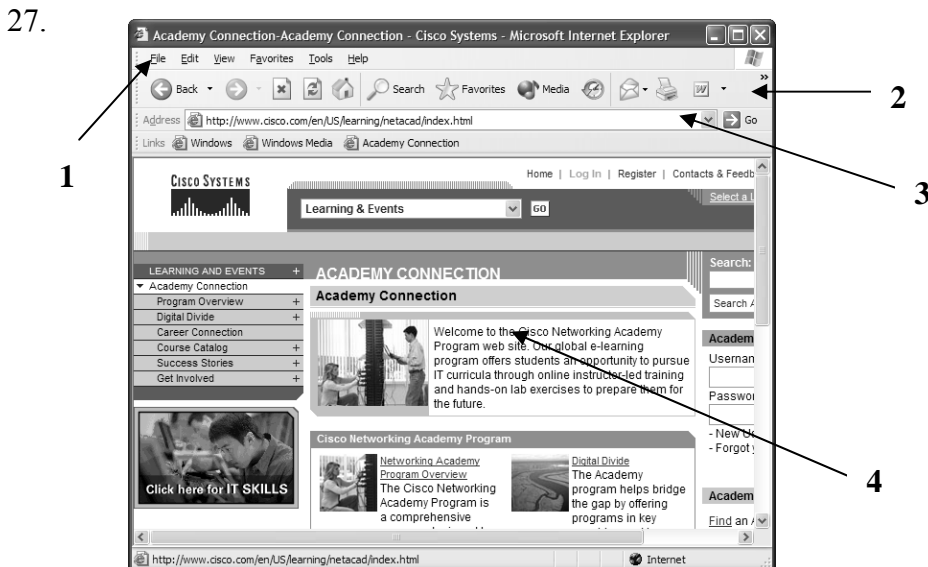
27.

Academy Connection-Academy Connection - Cisco Systems - Microsoft Internet Explorer

File Edit View Favorites Tools Help

Back Search Favorites Media

Address http://www.cisco.com/en/US/learning/netacad/index.html Go

Links Windows Windows Media Academy Connection

1

2

3

4

CISCO SYSTEMS

Home | Log In | Register | Contacts & Feedb

Select a L

Learning & Events GO

LEARNING AND EVENTS +
Academy Connection
Program Overview +
Digital Divide +
Career Connection
Course Catalog +
Success Stories +
Get Involved +

Click here for IT SKILLS

ACADEMY CONNECTION

Academy Connection

Welcome to the Cisco Networking Academy Program web site. Our global e-learning program offers students an opportunity to pursue IT curricula through online instructor-led training and hands-on lab exercises to prepare them for the future.

Cisco Networking Academy Program

Networking Academy Program Overview
The Cisco Networking Academy Program is a comprehensive

Digital Divide
The Academy program helps bridge the gap by offering programs in key

Search:
Search A

Academ
Usernam
Passwor
- New U
- Forgot

Academ
Find an A

http://www.cisco.com/en/US/learning/netacad/index.html Internet